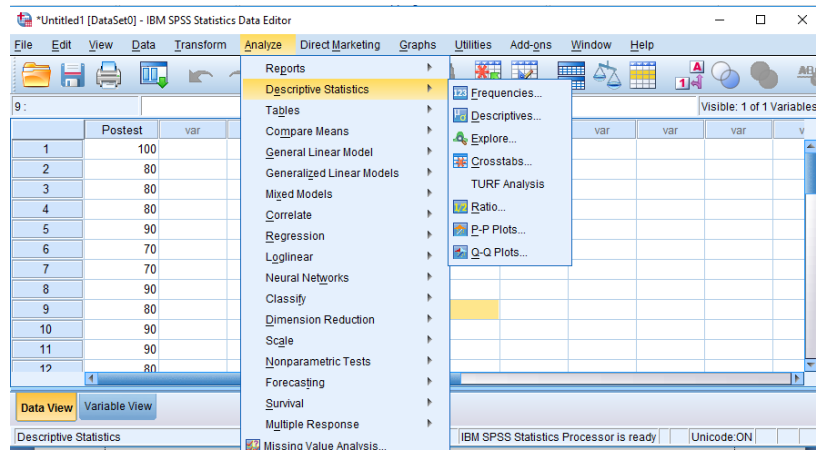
*Untitled1 [DataSet0] - IBM SPSS Statistics Data Editor

File Edit View Data Transform Analyze Direct Marketing Graphs Utilities Add-ons Window Help

9 :

Visible: 1 of 1 Variables

| | Postest | var | | var | var | var |
|---|---|---|---|---|---|---|
| 1 | 100 | | | | | |
| 2 | 80 | | | | | |
| 3 | 80 | | | | | |
| 4 | 80 | | | | | |
| 5 | 90 | | | | | |
| 6 | 70 | | | | | |
| 7 | 70 | | | | | |
| 8 | 90 | | | | | |
| 9 | 80 | | | | | |
| 10 | 90 | | | | | |
| 11 | 90 | | | | | |
| 12 | 80 | | | | | |

Reports
Descriptive Statistics
Tables
Compare Means
General Linear Model
Generalized Linear Models
Mixed Models
Correlate
Regression
Loglinear
Neural Networks
Classify
Dimension Reduction
Scale
Nonparametric Tests
Forecasting
Survival
Multiple Response
Missing Value Analysis...

Frequencies...
Descriptives...
Explore...
Crosstabs...
TURF Analysis
Ratio...
P-P Plots...
Q-Q Plots...

Data View Variable View

Descriptive Statistics
IBM SPSS Statistics Processor is ready
Unicode:ON